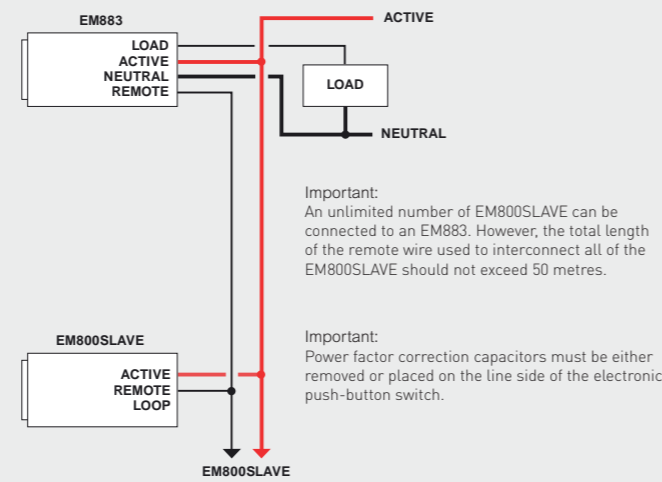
EM883

LOAD
ACTIVE
NEUTRAL
REMOTE

ACTIVE

LOAD

NEUTRAL

Important:
An unlimited number of EM800SLAVE can be connected to an EM883. However, the total length of the remote wire used to interconnect all of the EM800SLAVE should not exceed 50 metres.

EM800SLAVE

ACTIVE
REMOTE
LOOP

Important:
Power factor correction capacitors must be either removed or placed on the line side of the electronic push-button switch.

EM800SLAVE